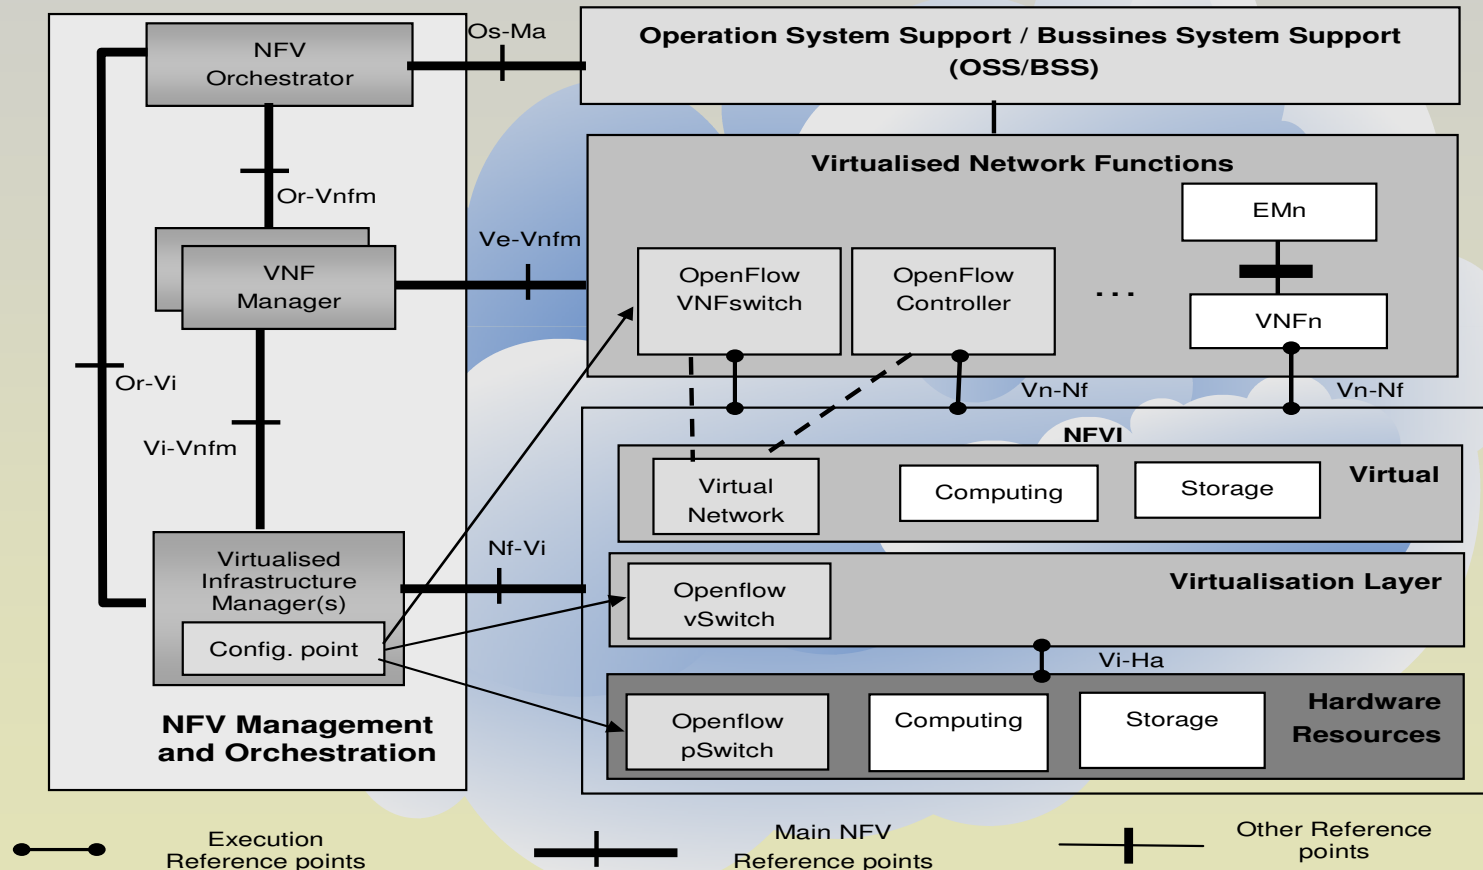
NFV Orchestrator

Os-Ma

Operation System Support / Bussines System Support (OSS/BSS)

Or-Vnfm

Virtualised Network Functions

EMn

Ve-Vnfm

VNF Manager

OpenFlow VNFswitch

OpenFlow Controller

...

VNFn

Or-Vi

Vn-Nf

Vn-Nf

Vi-Vnfm

NFVI

Virtual Network

Computing

Storage

Virtual

Nf-Vi

Virtualised Infrastructure Manager(s)

Openflow vSwitch

Virtualisation Layer

Config. point

Vi-Ha

Openflow pSwitch

Computing

Storage

Hardware Resources

NFV Management and Orchestration

Execution Reference points

Main NFV Reference points

Other Reference points